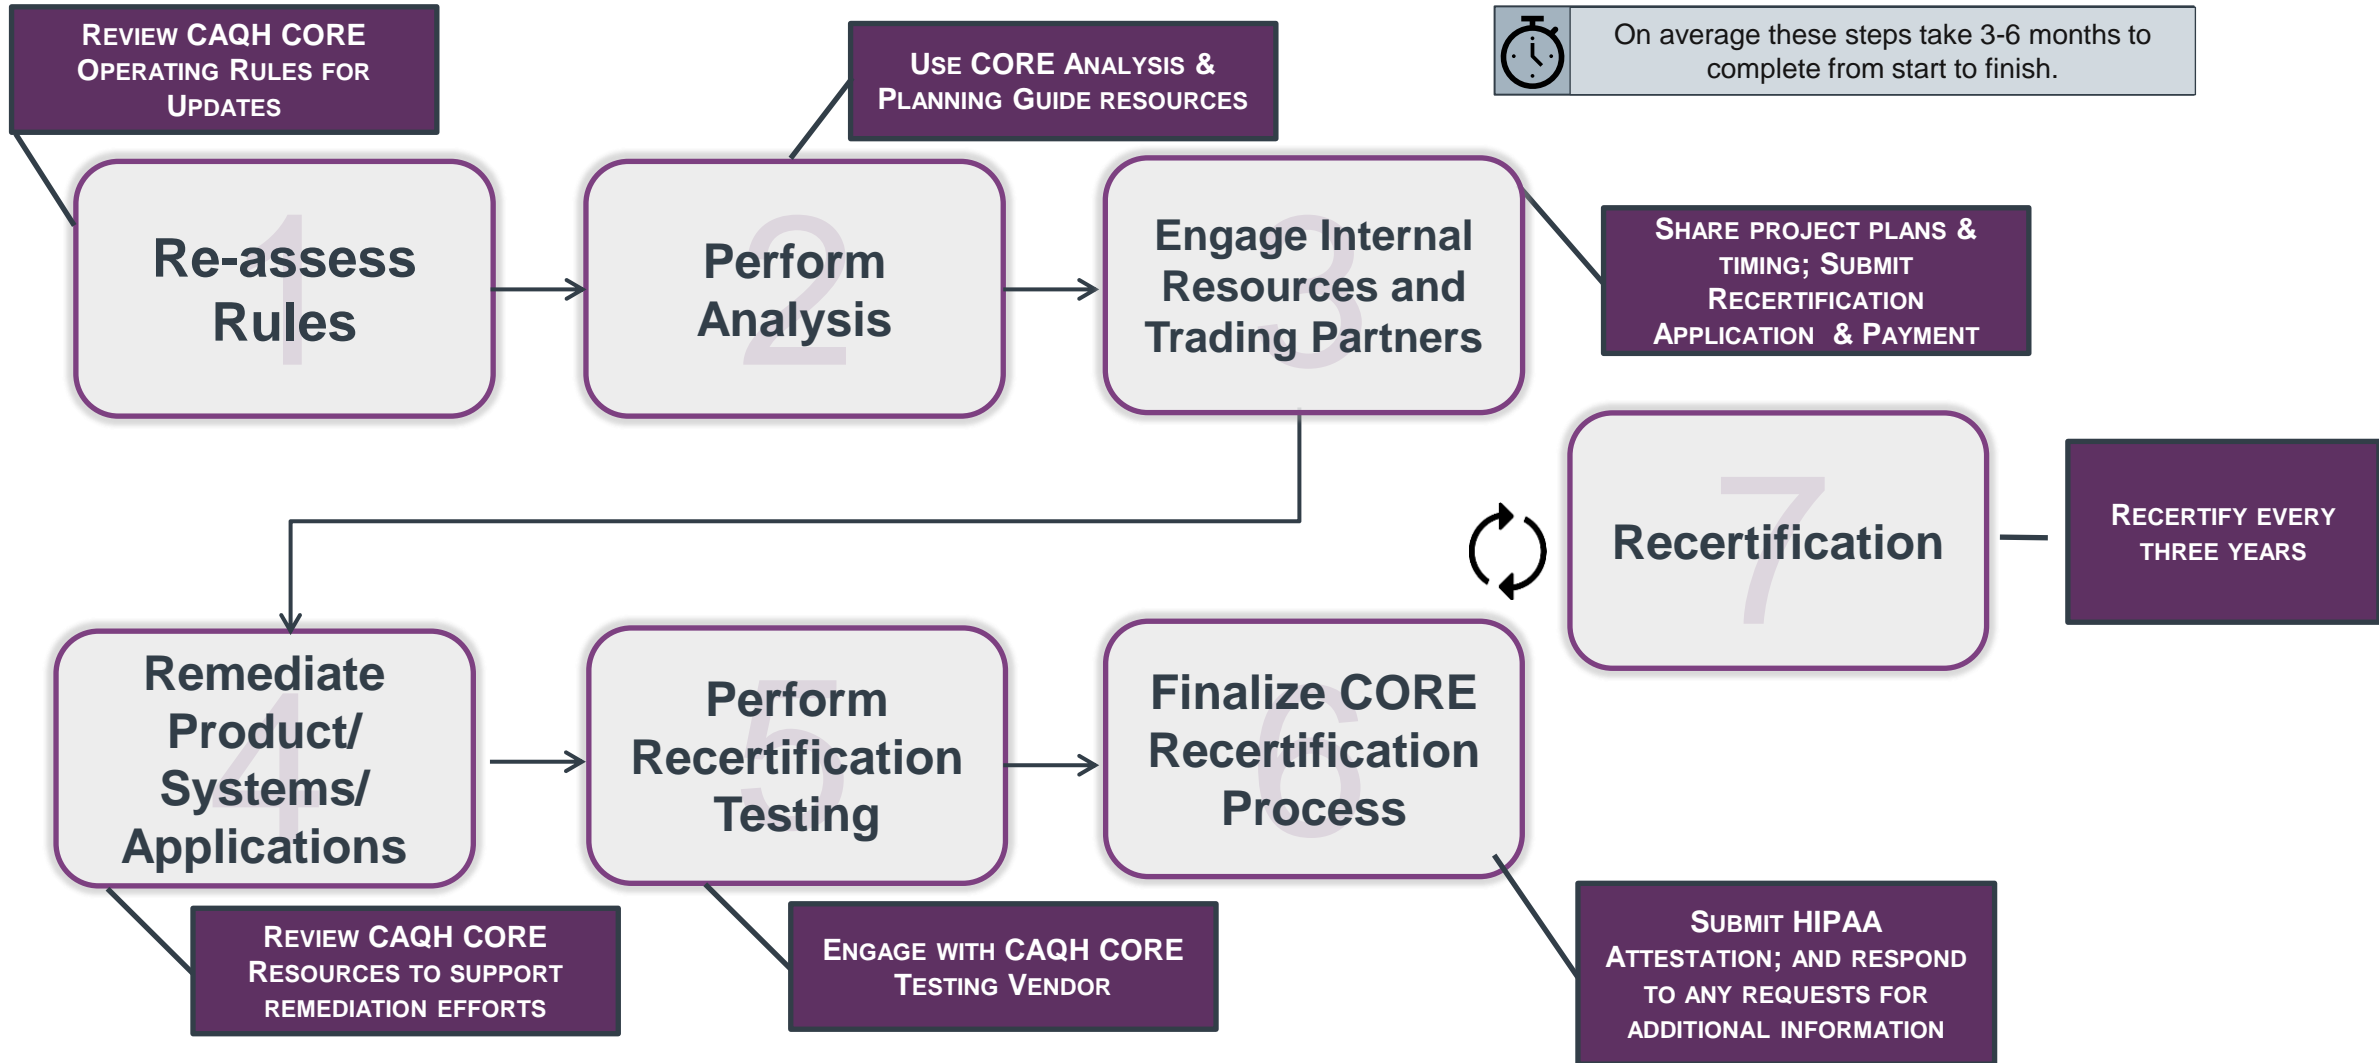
Review CAQH CORE Operating Rules for Updates

Use CORE Analysis & Planning Guide resources

On average these steps take 3-6 months to complete from start to finish.

1 Re-assess Rules

2 Perform Analysis

3 Engage Internal Resources and Trading Partners

Share project plans & timing; Submit Recertification Application & Payment

7 Recertification

Recertify every three years

4 Remediate Product/ Systems/ Applications

5 Perform Recertification Testing

6 Finalize CORE Recertification Process

Review CAQH CORE Resources to support remediation efforts

Engage with CAQH CORE Testing Vendor

Submit HIPAA Attestation; and respond to any requests for additional information